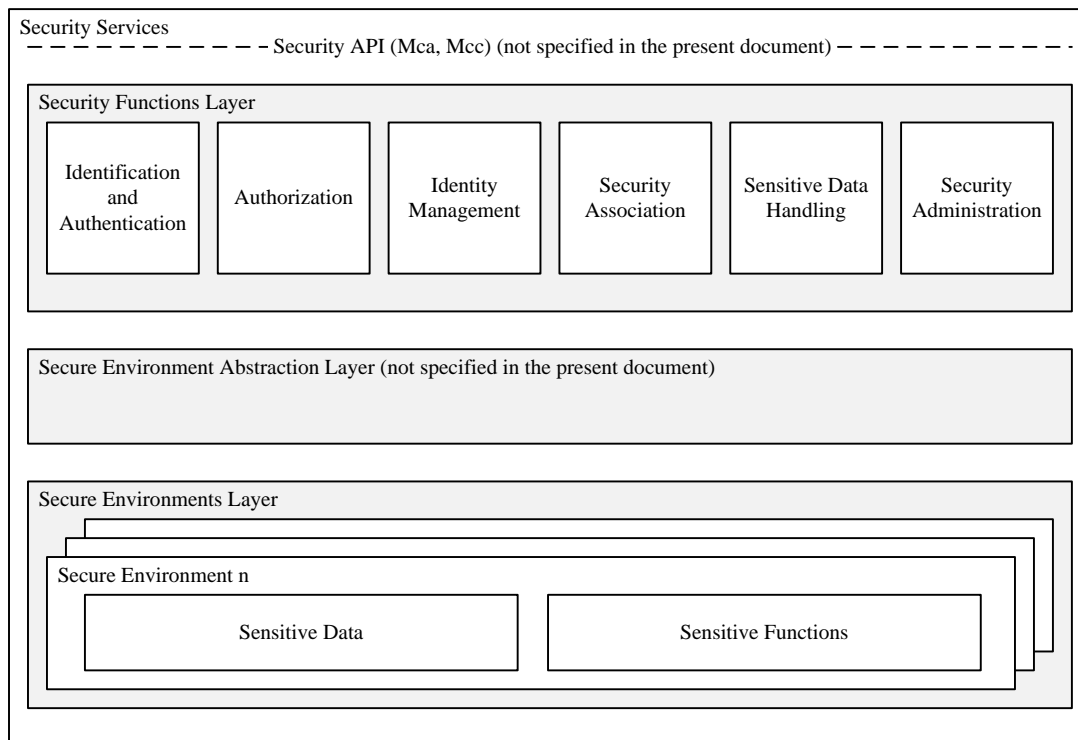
Security Services

Security API (Mca, Mcc) (not specified in the present document)

Security Functions Layer

Identification and Authentication

Authorization

Identity Management

Security Association

Sensitive Data Handling

Security Administration

Secure Environment Abstraction Layer (not specified in the present document)

Secure Environments Layer

Secure Environment n

Sensitive Data

Sensitive Functions